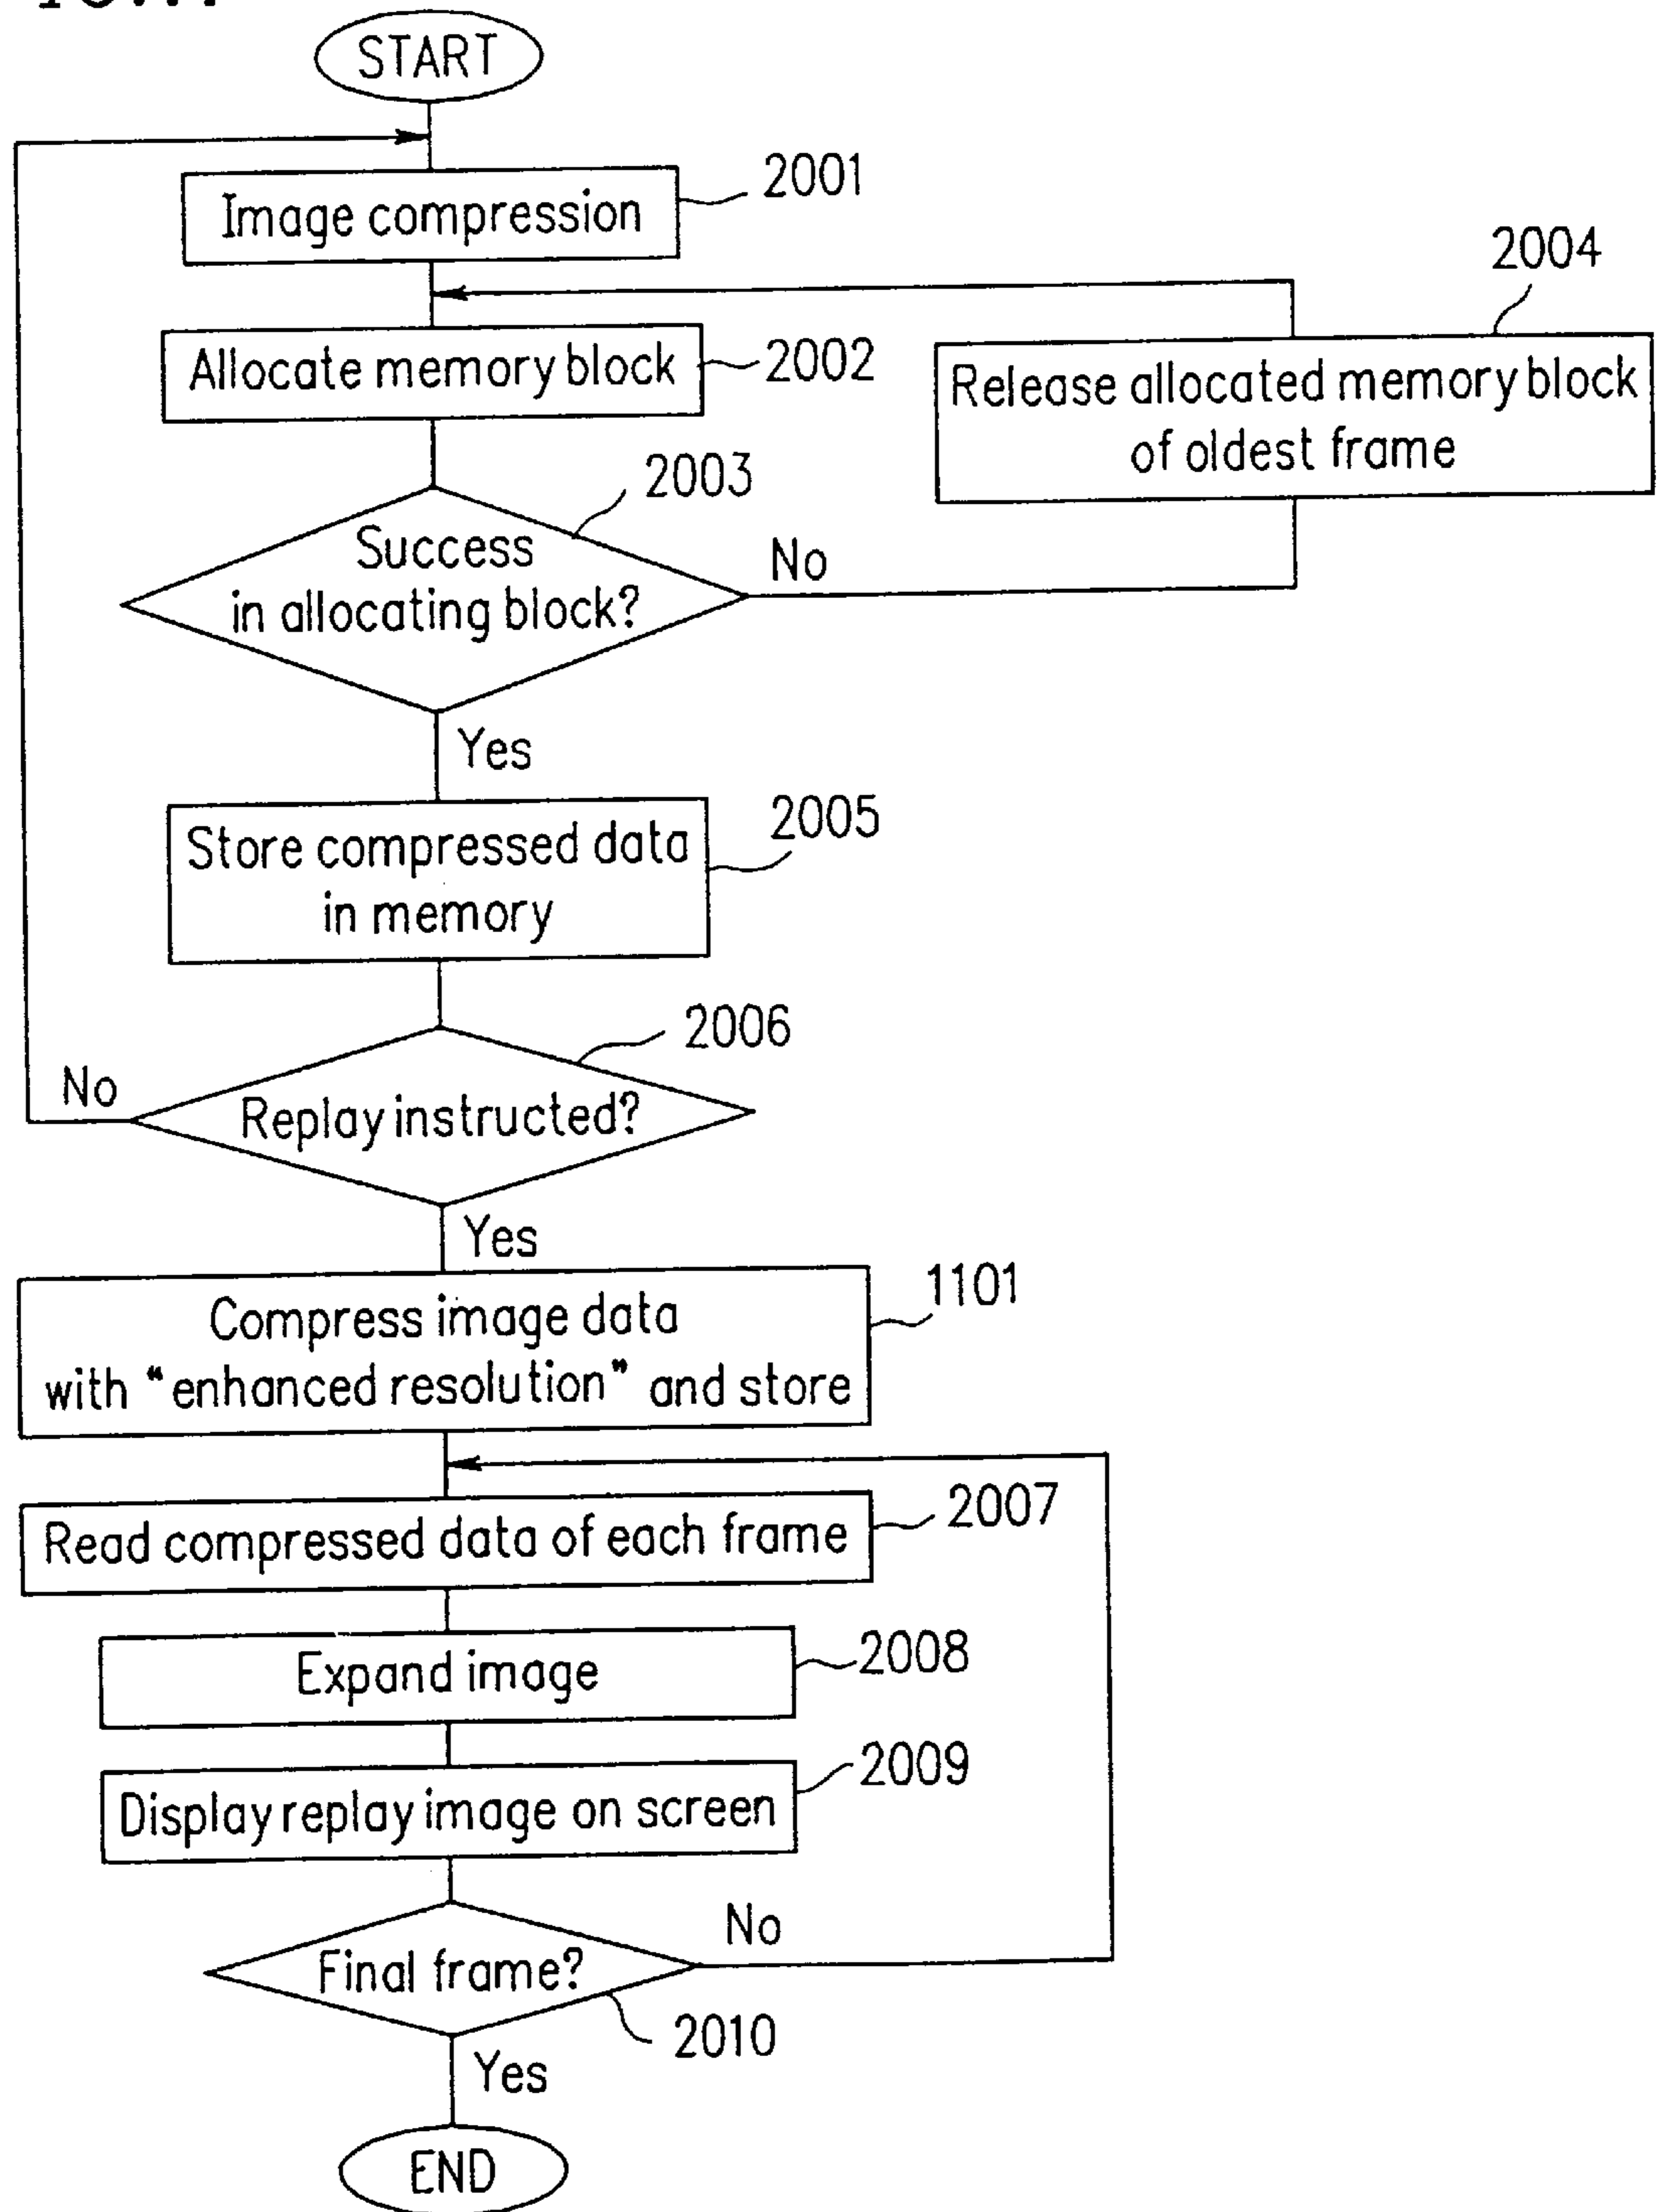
START

Image compression 2001

2004

Allocate memory block 2002

Release allocated memory block of oldest frame

2003

Success in allocating block?

No

Yes

Store compressed data in memory 2005

2006

No

Replay instructed?

Yes

Compress image data with "enhanced resolution" and store 1101

Read compressed data of each frame 2007

Expand image 2008

Display replay image on screen 2009

No

Final frame?

2010

Yes

END